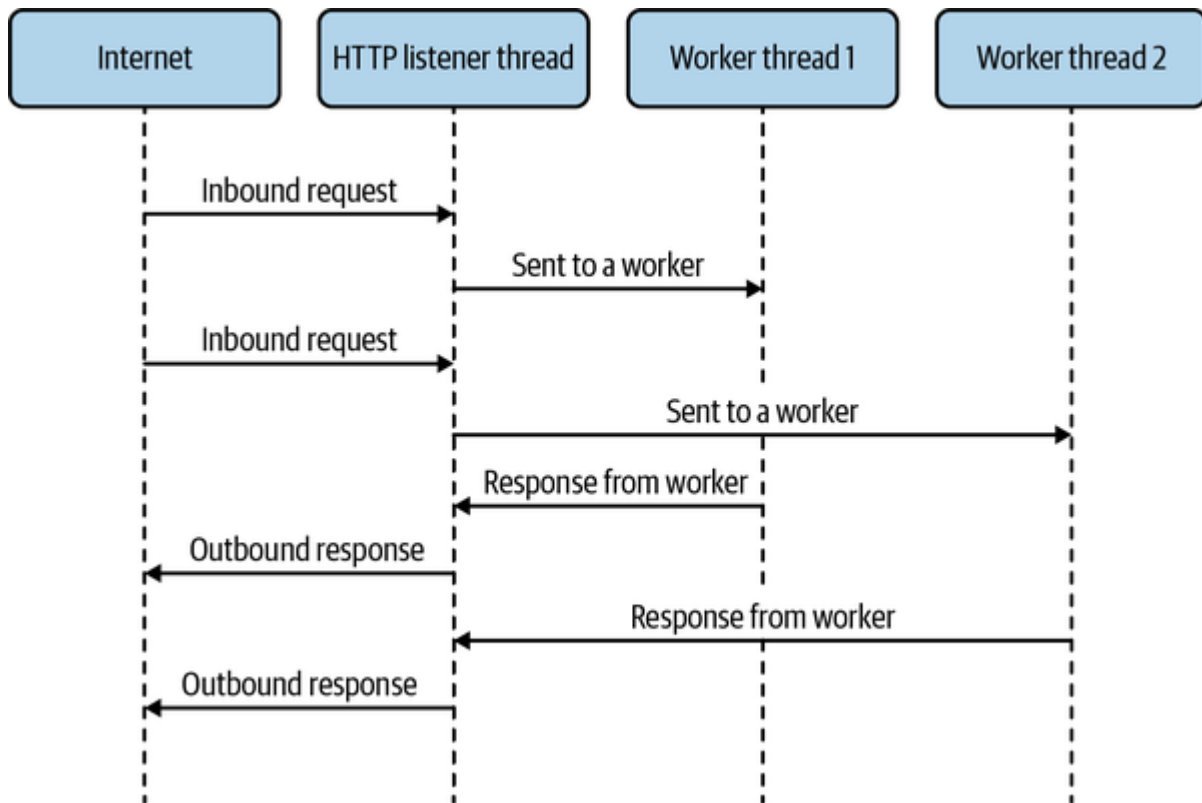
Internet

HTTP listener thread

Worker thread 1

Worker thread 2

Inbound request

Sent to a worker

Inbound request

Sent to a worker

Response from worker

Outbound response

Response from worker

Outbound response